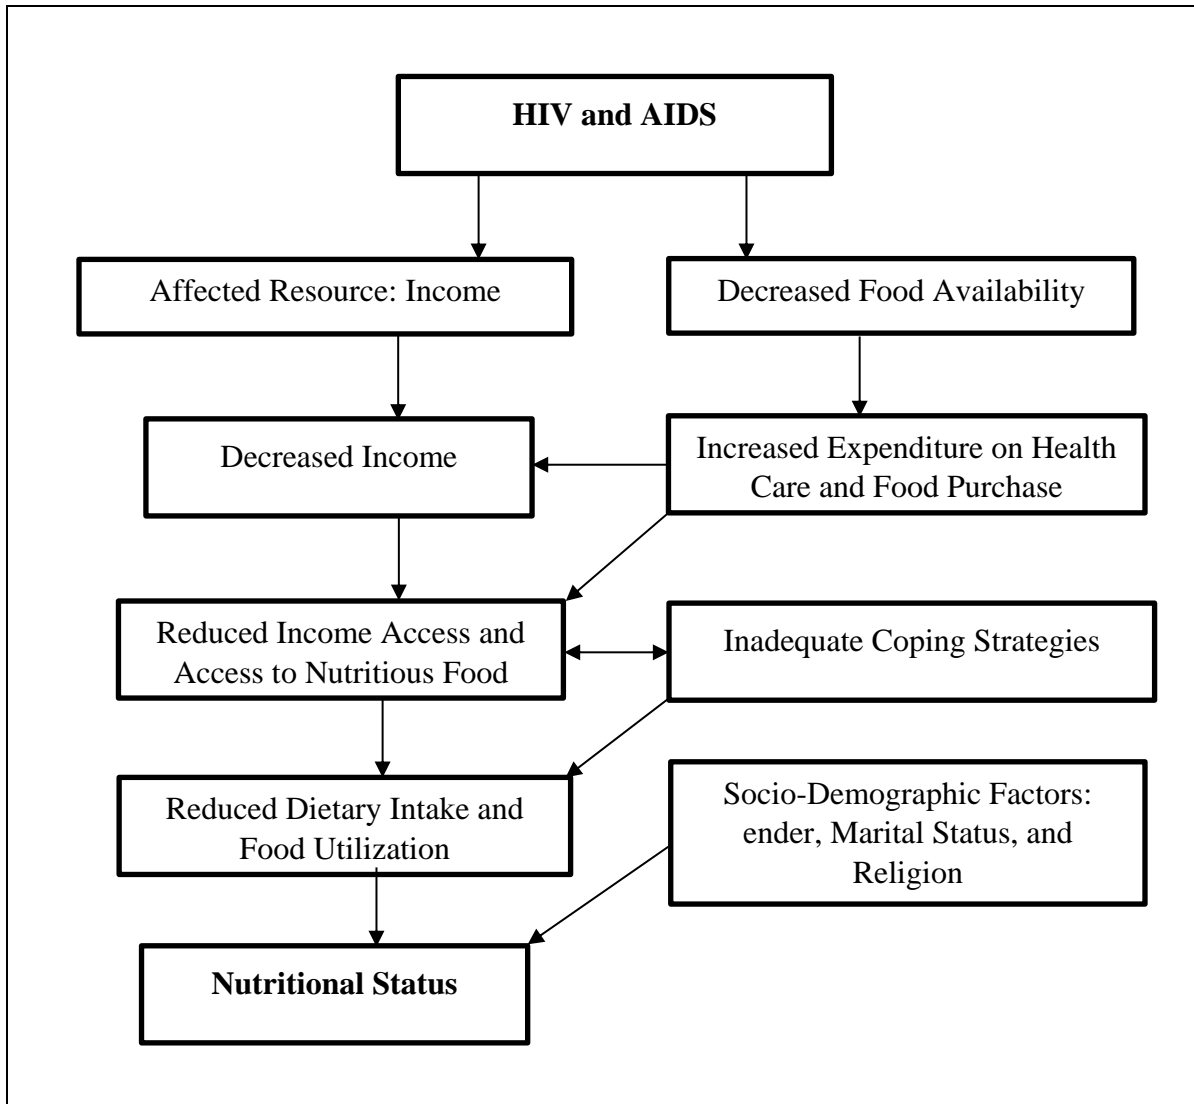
**HIV and AIDS**

Affected Resource: Income

Decreased Food Availability

Decreased Income

Increased Expenditure on Health Care and Food Purchase

Reduced Income Access and Access to Nutritious Food

Inadequate Coping Strategies

Reduced Dietary Intake and Food Utilization

Socio-Demographic Factors: ender, Marital Status, and Religion

**Nutritional Status**